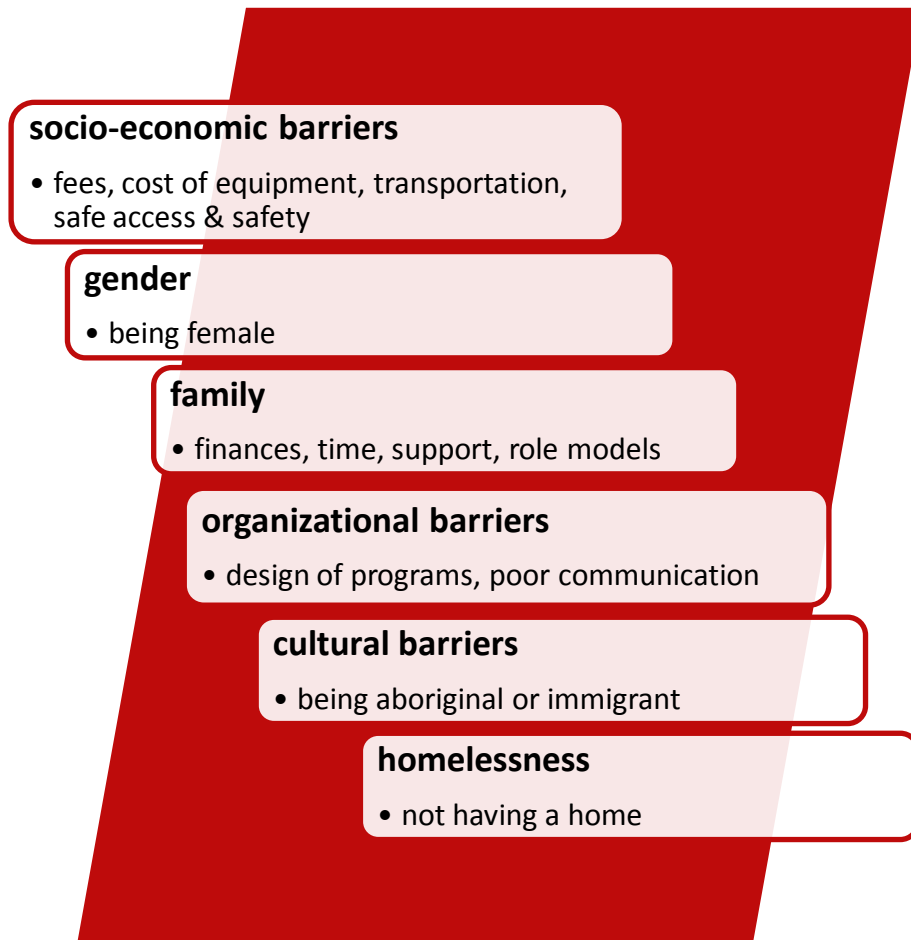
**socio-economic barriers**

• fees, cost of equipment, transportation, safe access & safety

**gender**

• being female

**family**

• finances, time, support, role models

**organizational barriers**

• design of programs, poor communication

**cultural barriers**

• being aboriginal or immigrant

**homelessness**

• not having a home